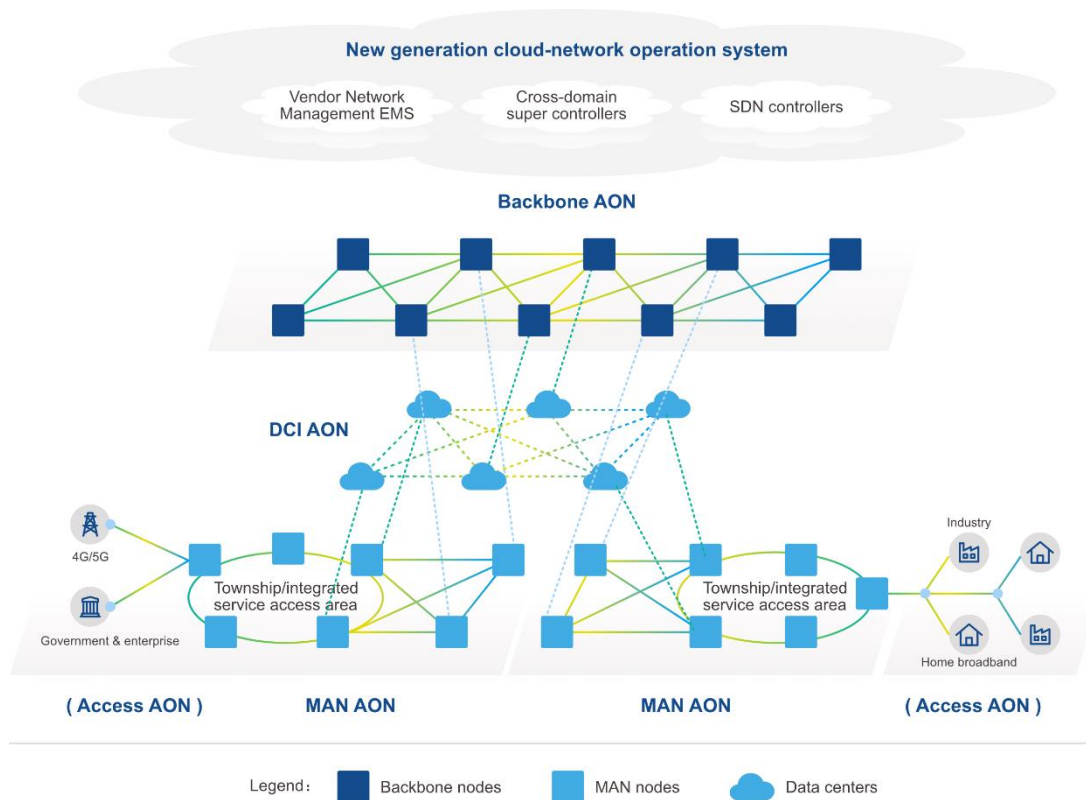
New generation cloud-network operation system

Vendor Network Management EMS

Cross-domain super controllers

SDN controllers

Backbone AON

DCI AON

4G/5G

Government & enterprise

Township/integrated service access area

Township/integrated service access area

Industry

Home broadband

( Access AON )

MAN AON

MAN AON

( Access AON )

Legend: Backbone nodes MAN nodes Data centers